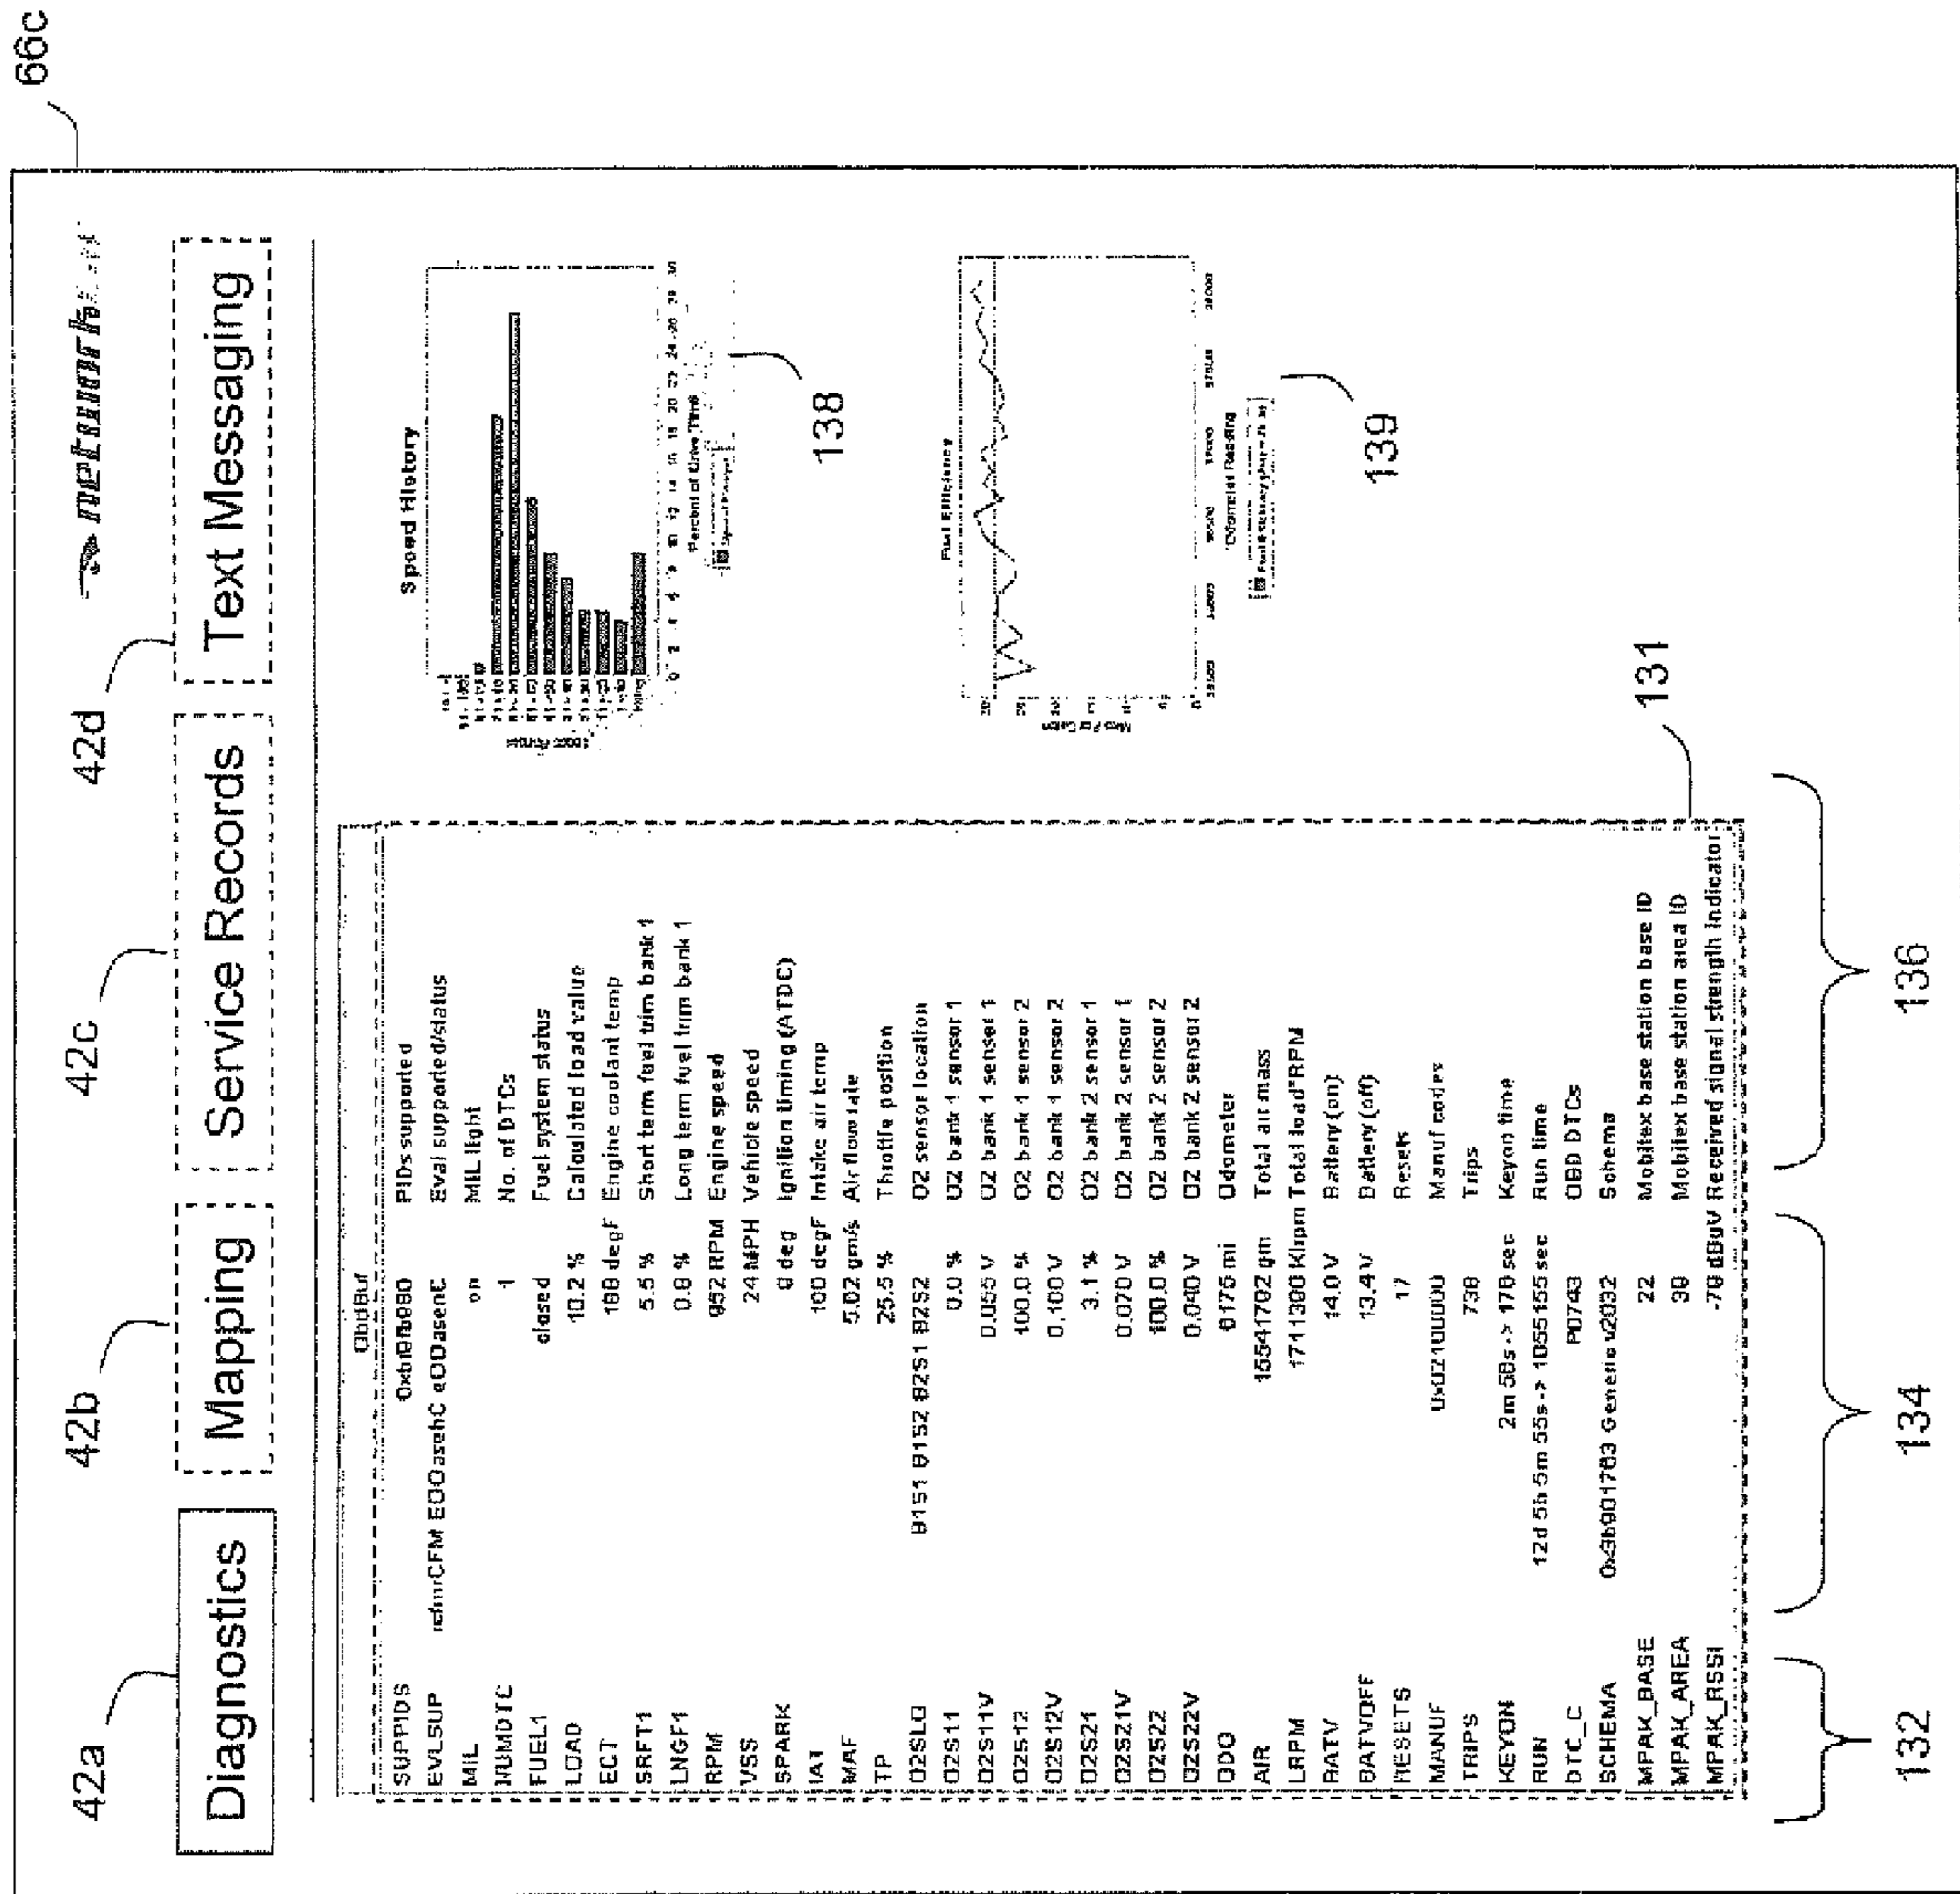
66c

42a 42b 42c 42d

Diagnostics Mapping Service Records Text Messaging

networkcar

ObdBuf

| | | |
|---|---|---|
| SUPPIDS | 0xbf8b880 | PIDs supported |
| EVLSUP | rdmrCFM EOOasehC eOOasenE | Eval supported/status |
| MIL | on | MIL light |
| NUMDTC | 1 | No. of DTCs |
| FUEL1 | closed | Fuel system status |
| LOAD | 10.2 % | Calculated load value |
| ECT | 180 degF | Engine coolant temp |
| SRFT1 | 5.5 % | Short term fuel trim bank 1 |
| LNGF1 | 0.8 % | Long term fuel trim bank 1 |
| RPM | 952 RPM | Engine speed |
| VSS | 24 MPH | Vehicle speed |
| SPARK | 0 deg | Ignition timing (ATDC) |
| IAT | 100 degF | Intake air temp |
| MAF | 5.02 gm/s | Air flow rate |
| TP | 25.5 % | Throttle position |
| O2SLO | B151 B152 B251 B252 | O2 sensor location |
| O2S11 | 0.0 % | O2 bank 1 sensor 1 |
| O2S11V | 0.055 V | O2 bank 1 sensor 1 |
| O2S12 | 100.0 % | O2 bank 1 sensor 2 |
| O2S12V | 0.100 V | O2 bank 1 sensor 2 |
| O2S21 | 3.1 % | O2 bank 2 sensor 1 |
| O2S21V | 0.070 V | O2 bank 2 sensor 1 |
| O2S22 | 100.0 % | O2 bank 2 sensor 2 |
| O2S22V | 0.040 V | O2 bank 2 sensor 2 |
| ODO | 0176 mi | Odometer |
| AIR | 15541702 gm | Total air mass |
| LRPM | 1711300 Klrpm | Total load*RPM |
| BATV | 14.0 V | Battery (on) |
| BATVOFF | 13.4 V | Battery (off) |
| RESETS | 17 | Resets |
| MANUF | 0x0210000 | Manuf codes |
| TRIPS | 738 | Trips |
| KEYON | 2m 58s -> 178 sec | Keyon time |
| RUN | 12d 5h 5m 55s -> 1055155 sec | Run time |
| DTC_C | P0743 | OBD DTCs |
| SCHEMA | 0x3b901783 Generic v2032 | Schema |
| MPAK_BASE | 22 | Mobitex base station base ID |
| MPAK_AREA | 39 | Mobitex base station area ID |
| MPAK_RSSI | -70 dBuV | Received signal strength indicator |

Speed History

Percent of Drive Time

Speed Range

Fuel Efficiency

Miles Per Gallon

Odometer Reading

Fuel Efficiency

132 134 136 131 138 139